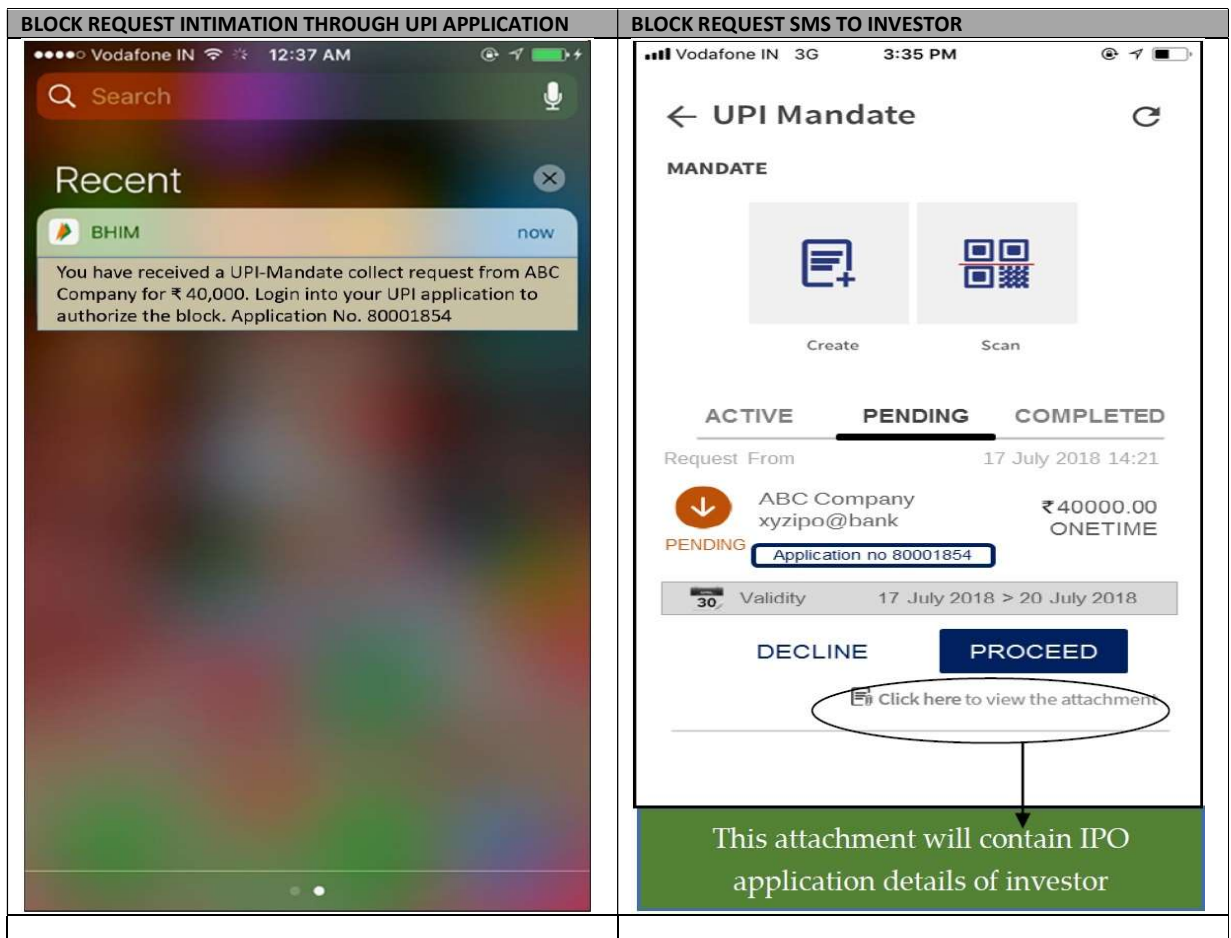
| BLOCK REQUEST INTIMATION THROUGH UPI APPLICATION | BLOCK REQUEST SMS TO INVESTOR |
|---|---|
| Vodafone IN 12:37 AM<br>Search<br>Recent<br>BHIM now<br>You have received a UPI-Mandate collect request from ABC Company for ₹ 40,000. Login into your UPI application to authorize the block. Application No. 80001854 | Vodafone IN 3G 3:35 PM<br>← UPI Mandate<br>MANDATE<br>Create Scan<br>ACTIVE PENDING COMPLETED<br>Request From 17 July 2018 14:21<br>ABC Company xyzipo@bank ₹40000.00 ONETIME<br>PENDING Application no 80001854<br>30 Validity 17 July 2018 > 20 July 2018<br>DECLINE PROCEED<br>Click here to view the attachment<br>This attachment will contain IPO application details of investor |
| | |